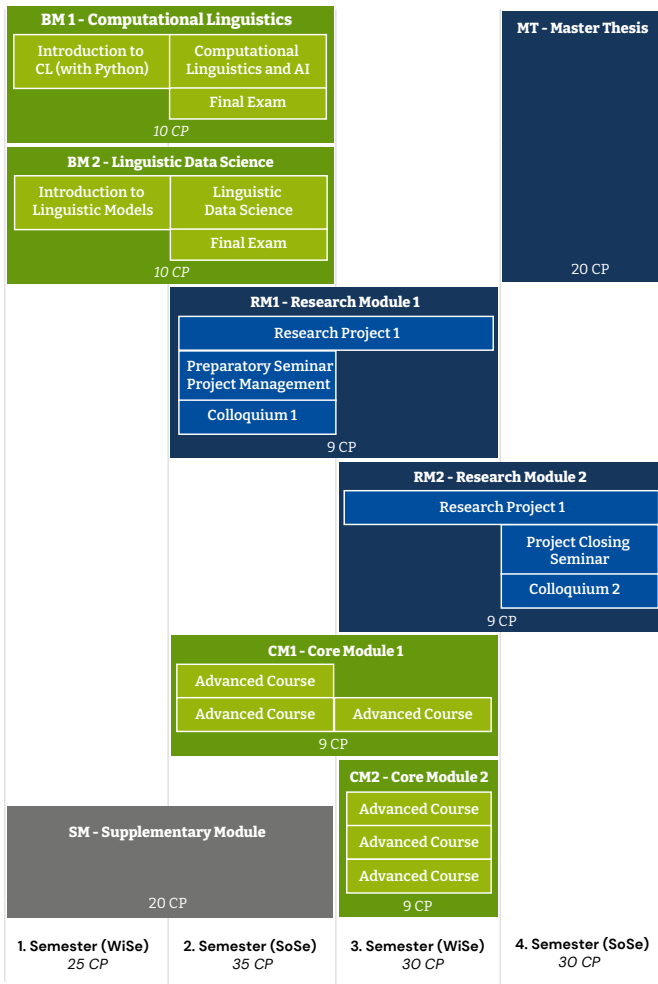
BM 1 - Computational Linguistics

Introduction to CL (with Python)

Computational Linguistics and AI

Final Exam

10 CP

BM 2 - Linguistic Data Science

Introduction to Linguistic Models

Linguistic Data Science

Final Exam

10 CP

MT - Master Thesis

20 CP

RM1 - Research Module 1

Research Project 1

Preparatory Seminar Project Management

Colloquium 1

9 CP

RM2 - Research Module 2

Research Project 1

Project Closing Seminar

Colloquium 2

9 CP

CM1 - Core Module 1

Advanced Course

Advanced Course

Advanced Course

9 CP

CM2 - Core Module 2

Advanced Course

Advanced Course

Advanced Course

9 CP

SM - Supplementary Module

20 CP

1. Semester (WiSe)
25 CP

2. Semester (SoSe)
35 CP

3. Semester (WiSe)
30 CP

4. Semester (SoSe)
30 CP